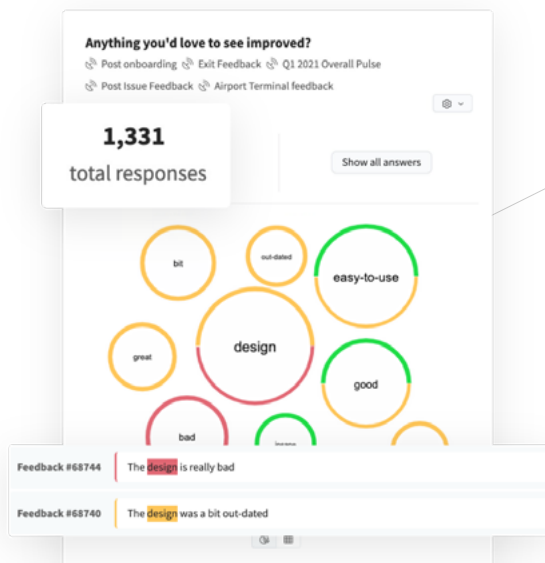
Anything you'd love to see improved?

Post onboarding Exit Feedback Q1 2021 Overall Pulse

Post Issue Feedback Airport Terminal feedback

1,331
total responses

Show all answers

bit
out-dated
easy-to-use
great
design
good
bad
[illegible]

Feedback #68744 The design is really bad

Feedback #68740 The design was a bit out-dated